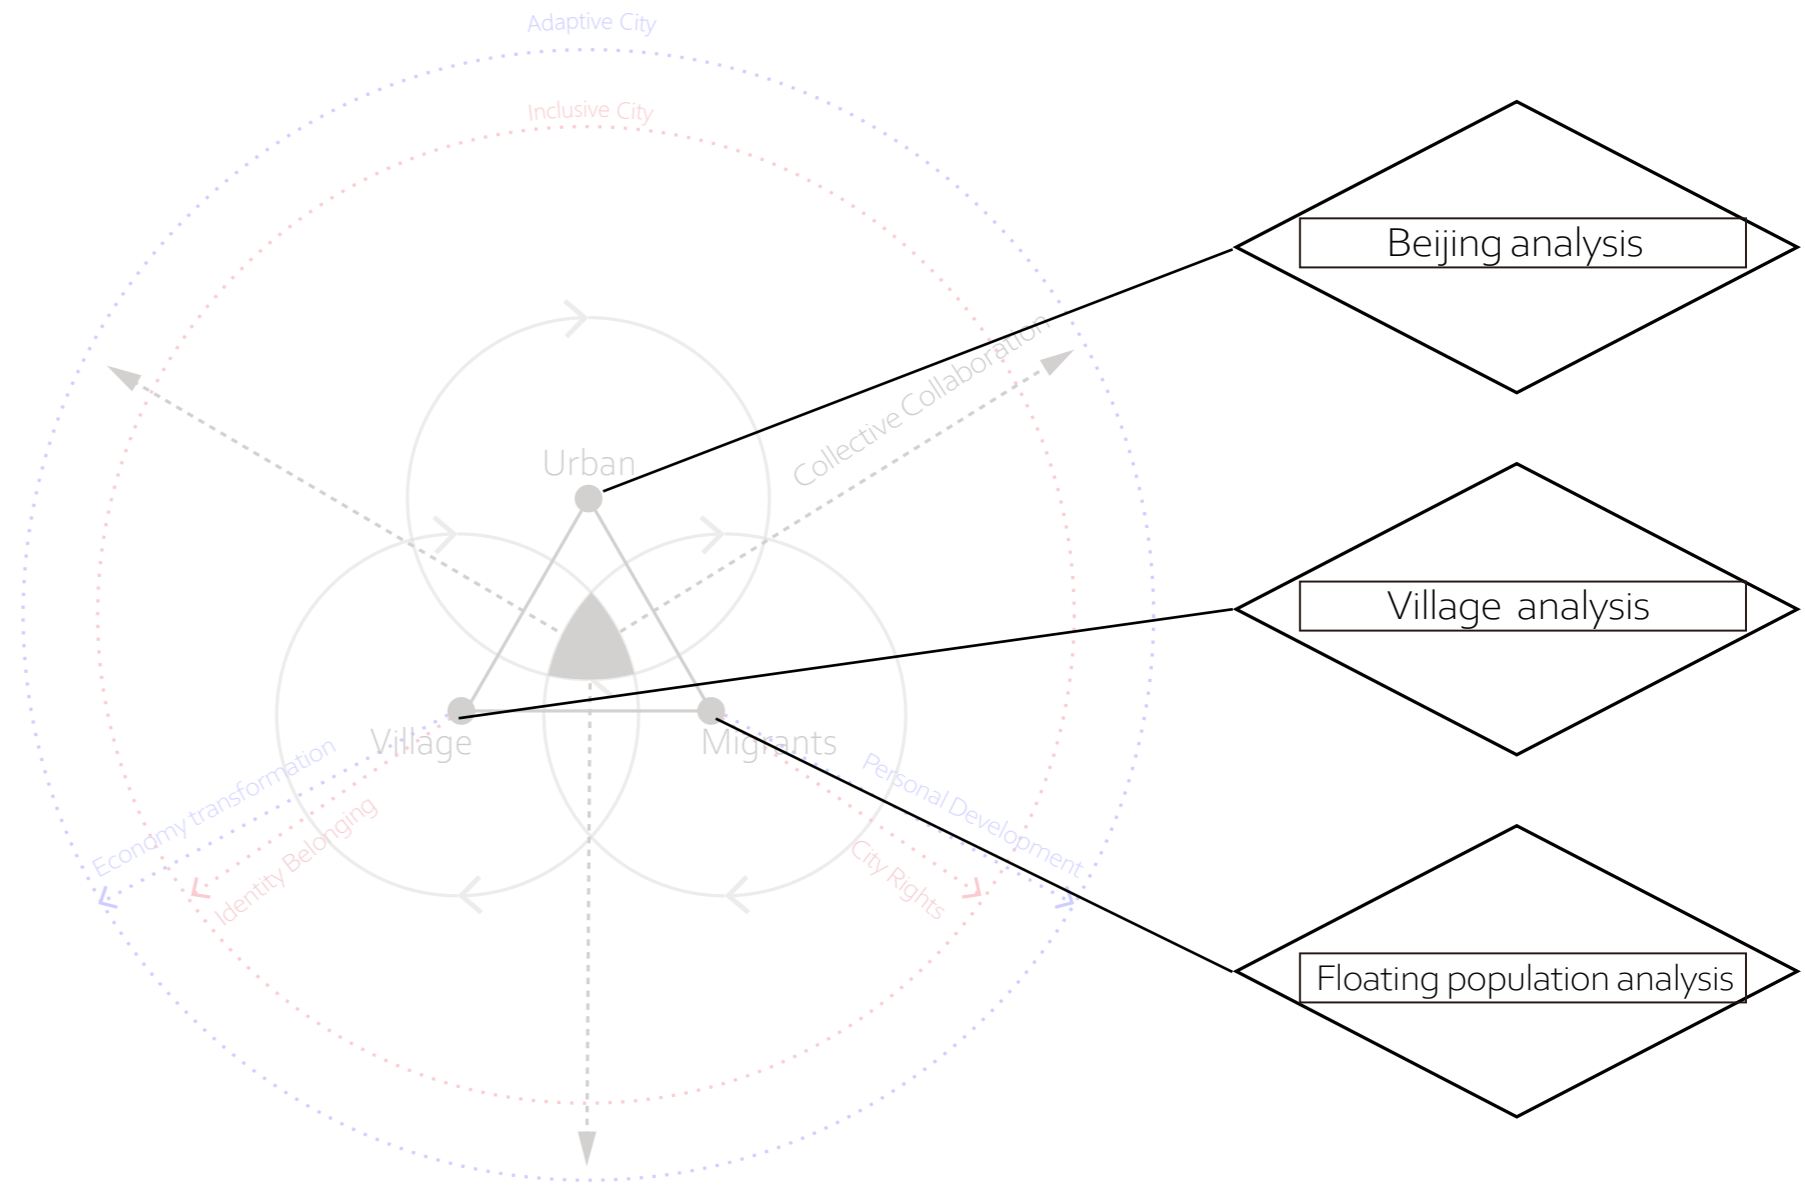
Adaptive City

Inclusive City

Collective Collaboration

Urban

Village

Migrants

Economy transformation

Identity Belonging

Personal Development

City Rights

Beijing analysis

Village analysis

Floating population analysis